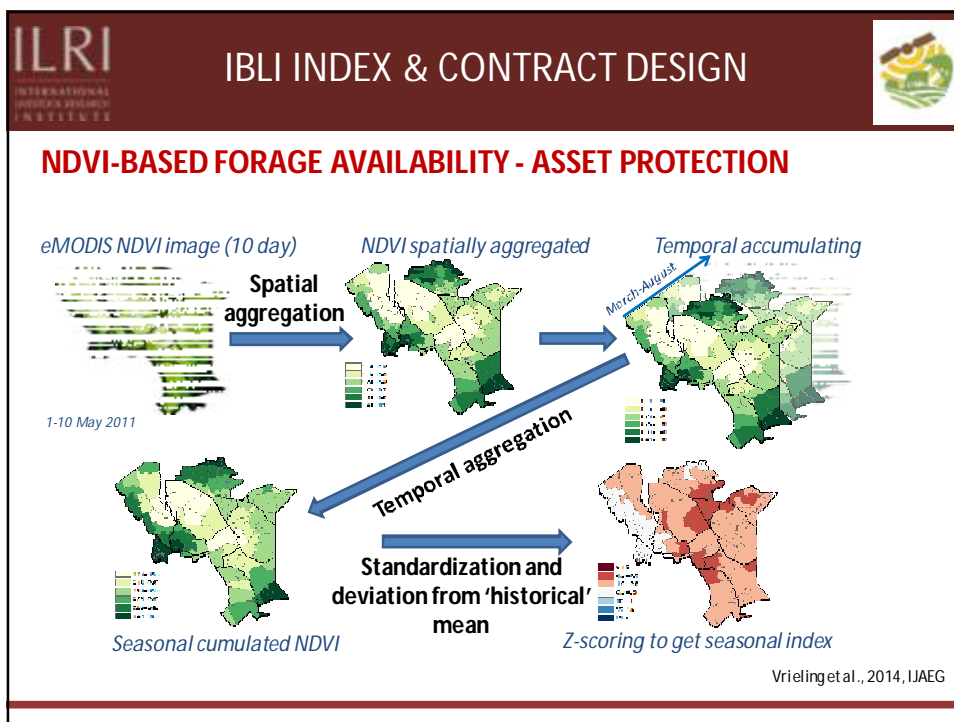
ILRI
INTERNATIONAL LIVESTOCK RESEARCH INSTITUTE

IBLI INDEX & CONTRACT DESIGN

NDVI-BASED FORAGE AVAILABILITY - ASSET PROTECTION

eMODIS NDVI image (10 day)

Spatial aggregation

1-10 May 2011

NDVI spatially aggregated

Temporal accumulating

March-August

Temporal aggregation

Seasonal cumulated NDVI

Standardization and deviation from 'historical' mean

Z-scoring to get seasonal index

Vrieling et al., 2014, IJAEG